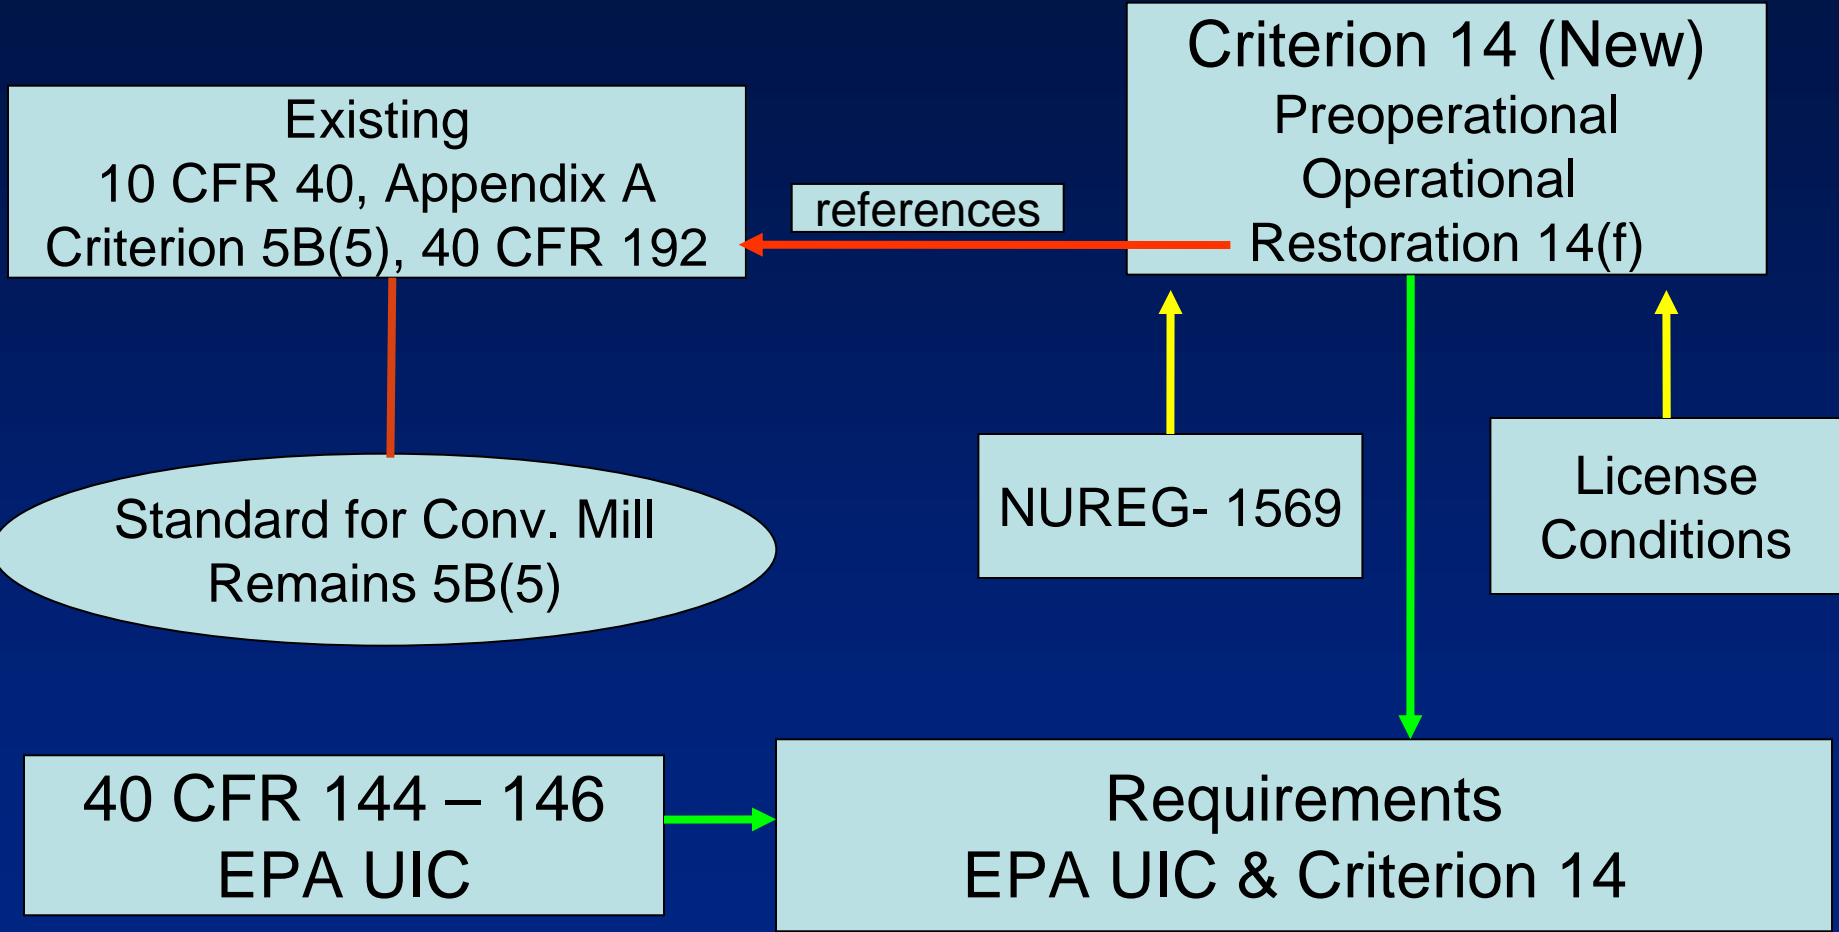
Existing
10 CFR 40, Appendix A
Criterion 5B(5), 40 CFR 192

references

Criterion 14 (New)
Preoperational
Operational
Restoration 14(f)

Standard for Conv. Mill
Remains 5B(5)

NUREG- 1569

License
Conditions

40 CFR 144 – 146
EPA UIC

Requirements
EPA UIC & Criterion 14